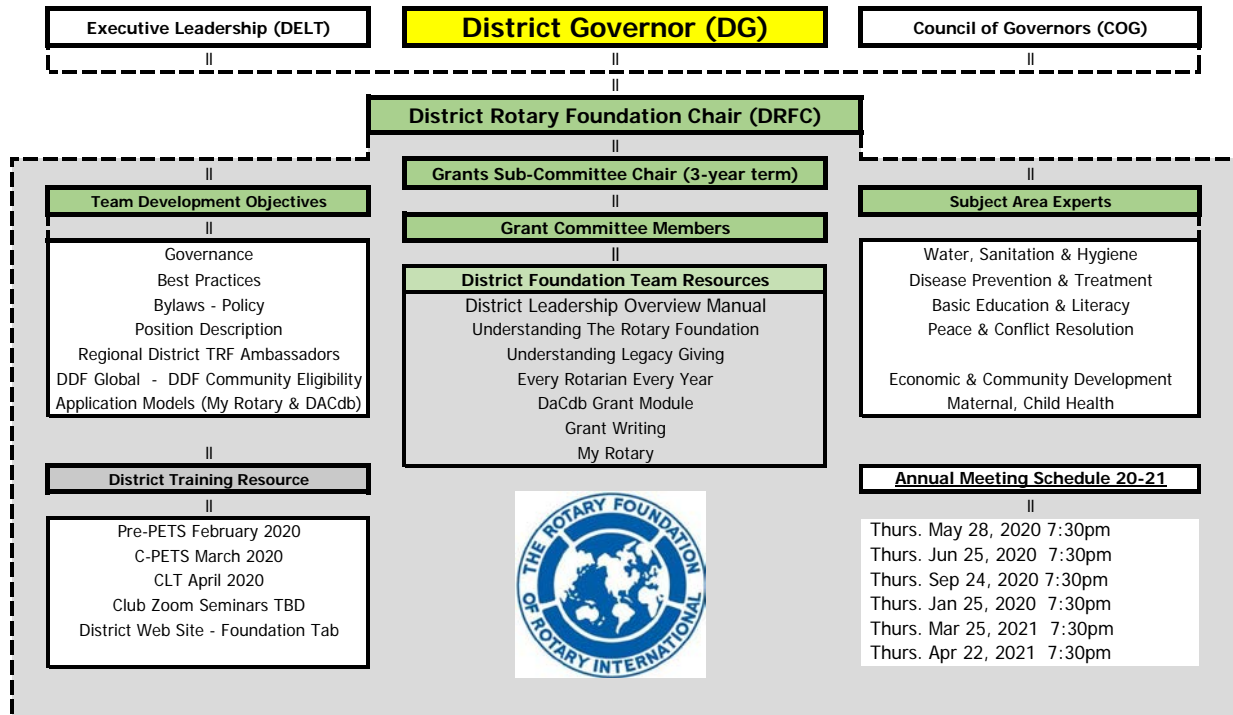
Executive Leadership (DELT)

District Governor (DG)

Council of Governors (COG)

II II II

II

District Rotary Foundation Chair (DRFC)

II

II

Grants Sub-Committee Chair (3-year term)

II

Team Development Objectives

II

Subject Area Experts

II

II

Grant Committee Members

II

Governance
Best Practices
Bylaws - Policy
Position Description
Regional District TRF Ambassadors
DDF Global - DDF Community Eligibility
Application Models (My Rotary & DACdb)

District Foundation Team Resources

District Leadership Overview Manual
Understanding The Rotary Foundation
Understanding Legacy Giving
Every Rotarian Every Year
DaCdb Grant Module
Grant Writing
My Rotary

Water, Sanitation & Hygiene
Disease Prevention & Treatment
Basic Education & Literacy
Peace & Conflict Resolution

Economic & Community Development
Maternal, Child Health

II

District Training Resource

II

Pre-PETS February 2020
C-PETS March 2020
CLT April 2020
Club Zoom Seminars TBD
District Web Site - Foundation Tab

THE ROTARY FOUNDATION OF ROTARY INTERNATIONAL

Annual Meeting Schedule 20-21

II

Thurs. May 28, 2020 7:30pm
Thurs. Jun 25, 2020 7:30pm
Thurs. Sep 24, 2020 7:30pm
Thurs. Jan 25, 2020 7:30pm
Thurs. Mar 25, 2021 7:30pm
Thurs. Apr 22, 2021 7:30pm